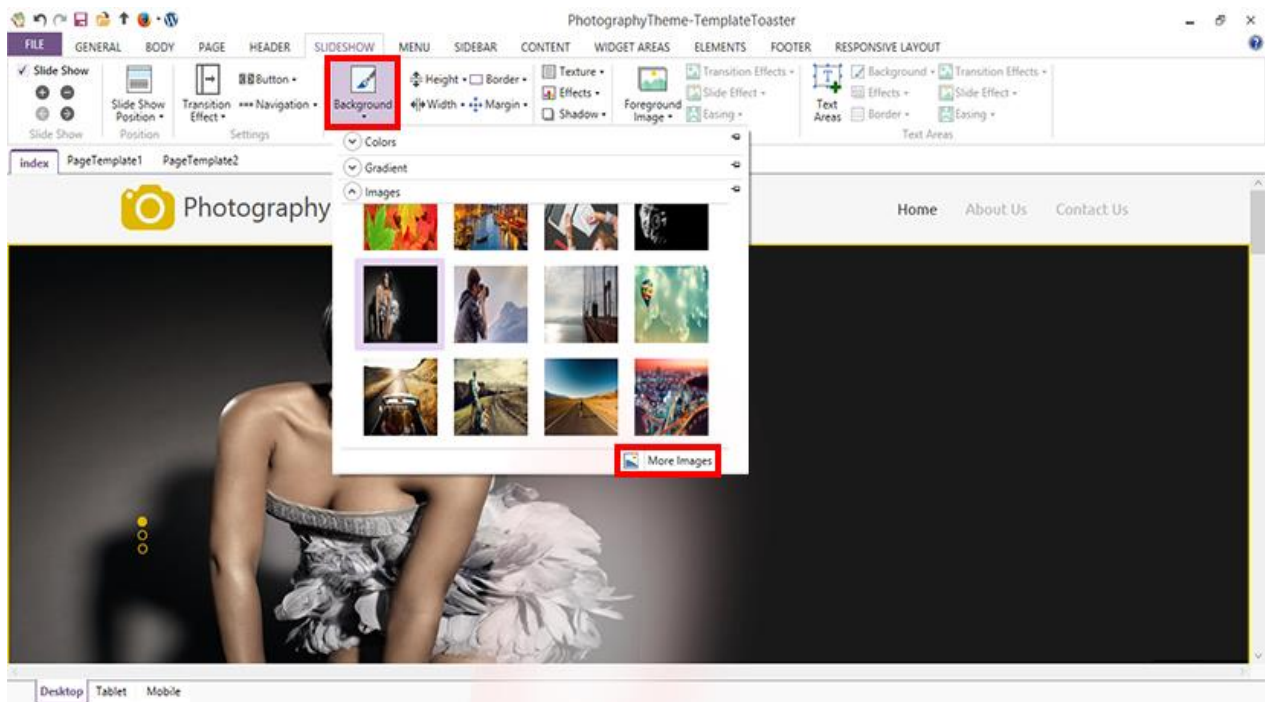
PhotographyTheme-TemplateToaster

FILE GENERAL BODY PAGE HEADER SLIDESHOW MENU SIDEBAR CONTENT WIDGET AREAS ELEMENTS FOOTER RESPONSIVE LAYOUT

✓ Slide Show
Slide Show

Slide Show Position •
Position

Transition Effect •
Button •
Navigation •
Settings

Background •
Height • Border •
Width • Margin •
Texture •
Effects •
Shadow •
Foreground Image •
Transition Effects •
Slide Effect •
Easing •

Text Areas
Background • Transition Effects •
Effects • Slide Effect •
Border • Easing •
Text Areas

index PageTemplate1 PageTemplate2

Colors
Gradient
Images

More Images

Photography

Home About Us Contact Us

Desktop Tablet Mobile